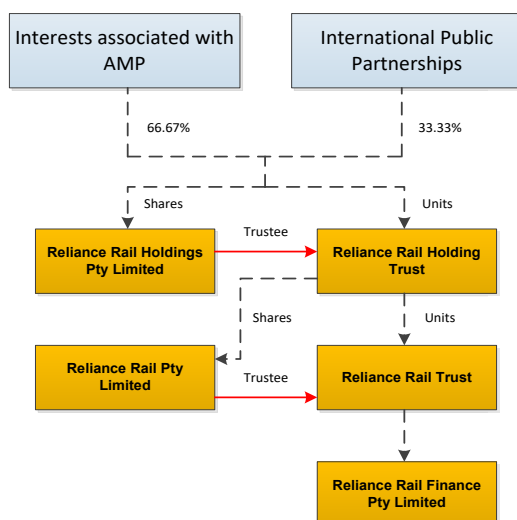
Interests associated with AMP

International Public Partnerships

66.67%

33.33%

Shares

Units

Reliance Rail Holdings Pty Limited

Trustee

Reliance Rail Holding Trust

Shares

Units

Reliance Rail Pty Limited

Trustee

Reliance Rail Trust

Reliance Rail Finance Pty Limited